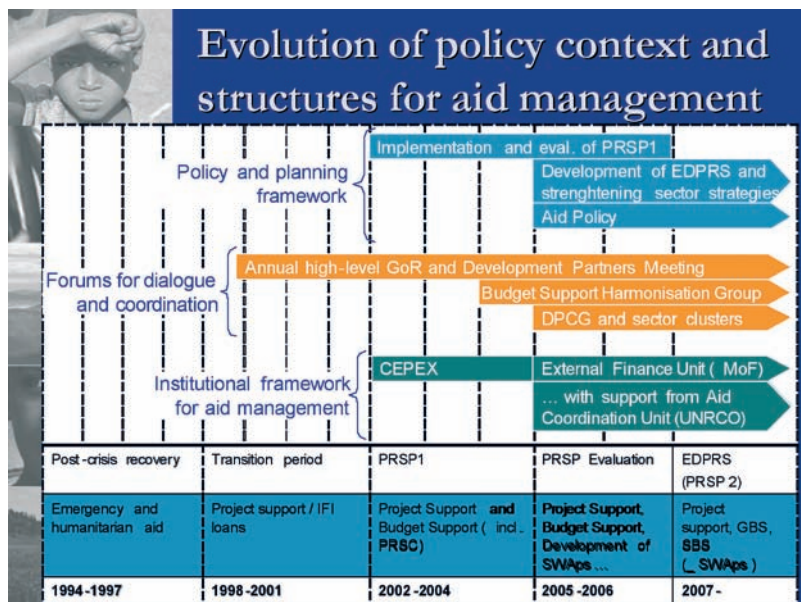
Evolution of policy context and structures for aid management

Policy and planning framework

Implementation and eval. of PRSP1

Development of EDPRS and strenghtening sector strategies

Aid Policy

Forums for dialogue and coordination

Annual high-level GoR and Development Partners Meeting

Budget Support Harmonisation Group

DPCG and sector clusters

Institutional framework for aid management

CEPEX

External Finance Unit ( MoF)

... with support from Aid Coordination Unit (UNRCO)

| Post-crisis recovery | Transition period | PRSP1 | PRSP Evaluation | EDPRS (PRSP 2) |
|---|---|---|---|---|
| Emergency and humanitarian aid | Project support / IFI loans | Project Support and Budget Support ( incl. PRSC) | Project Support, Budget Support, Development of SWAps ... | Project support, GBS, SBS (_SWAps ) |
| 1994-1997 | 1998-2001 | 2002-2004 | 2005-2006 | 2007- |